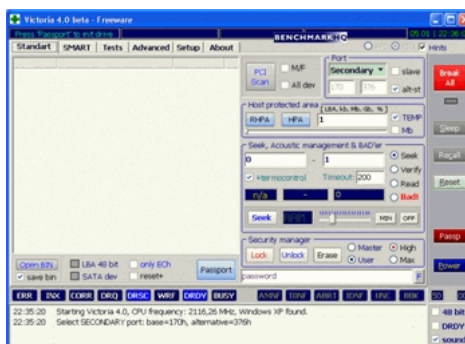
Victoria 4.0 beta - Freeware

Press 'Passport' to exit drive

BENCHMARK HQ

05.01 | 22:36:0

Standart | SMART | Tests | Advanced | Setup | About

Hints

Port

PCI Scan

M/F

All dev

Secondary

slave

170

376

alt-st

Break All

Host protected area LBA, Kb, Mb, Gb, %

RHPA

HPA

1

TEMP

Mb

Sleep

Seek, Acoustic management & BAD'er

0

1

Seek

Verify

Read

BAD!

Recall

Thermocontrol

Timeout 200

Reset

n/a

0

Seek

MIN

OFF

Security manager

Master

High

Lock

Unlock

Erase

User

Max

Passp

Open BIN

save bin

LBA 48 bit

SATA dev

only ECh

reset+

Passport

password

Power

ERR INX CORR DRQ DRSC WRF DRDY BUSY

AMNF T0NF ABRT IDNF UNC BBK

50

22:35:20 Starting Victoria 4.0, CPU frequency: 2116,26 MHz, Windows XP found.

22:35:20 Select SECONDARY port: base=170h, alternative=376h

48 bit

DRDY

sound